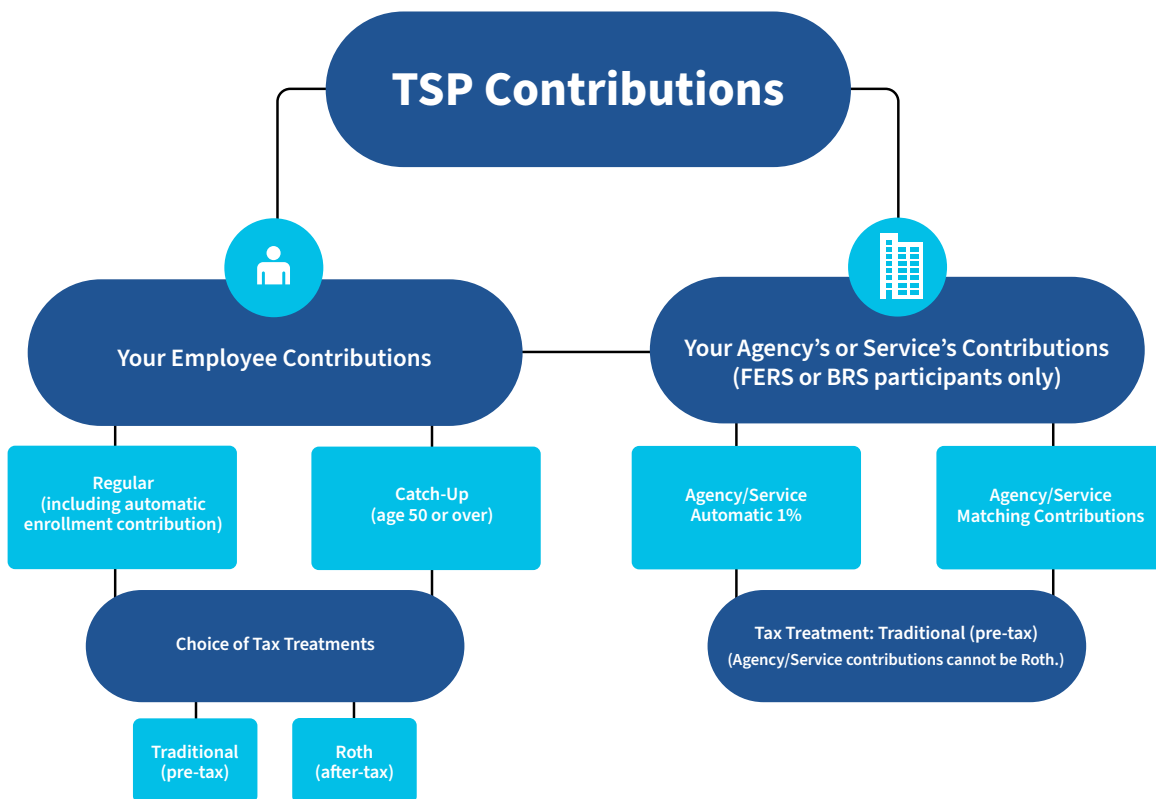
TSP Contributions

Your Employee Contributions

Regular (including automatic enrollment contribution)

Catch-Up (age 50 or over)

Choice of Tax Treatments

Traditional (pre-tax)

Roth (after-tax)

Your Agency's or Service's Contributions (FERS or BRS participants only)

Agency/Service Automatic 1%

Agency/Service Matching Contributions

Tax Treatment: Traditional (pre-tax)
(Agency/Service contributions cannot be Roth.)